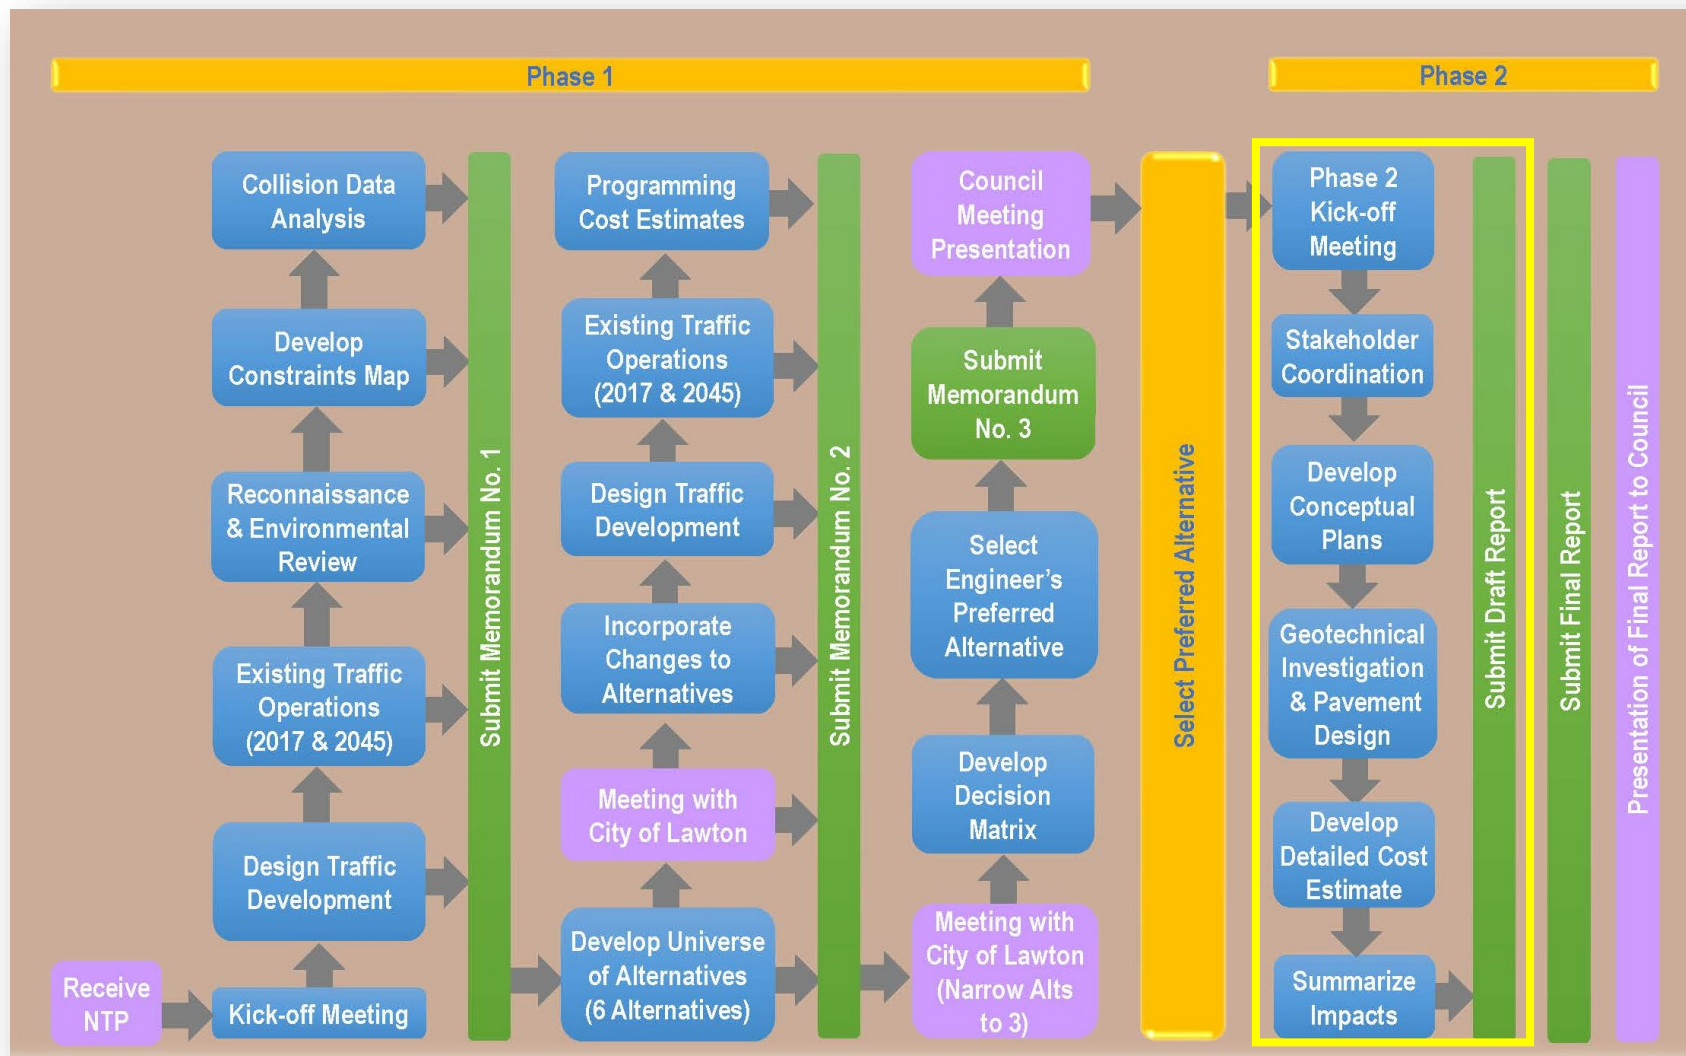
Phase 1

Phase 2

Receive NTP

Kick-off Meeting

Design Traffic Development

Existing Traffic Operations (2017 & 2045)

Reconnaissance & Environmental Review

Develop Constraints Map

Collision Data Analysis

Submit Memorandum No. 1

Develop Universe of Alternatives (6 Alternatives)

Meeting with City of Lawton

Incorporate Changes to Alternatives

Design Traffic Development

Existing Traffic Operations (2017 & 2045)

Programming Cost Estimates

Submit Memorandum No. 2

Meeting with City of Lawton (Narrow Alts to 3)

Develop Decision Matrix

Select Engineer's Preferred Alternative

Submit Memorandum No. 3

Council Meeting Presentation

Select Preferred Alternative

Phase 2 Kick-off Meeting

Stakeholder Coordination

Develop Conceptual Plans

Geotechnical Investigation & Pavement Design

Develop Detailed Cost Estimate

Summarize Impacts

Submit Draft Report

Submit Final Report

Presentation of Final Report to Council